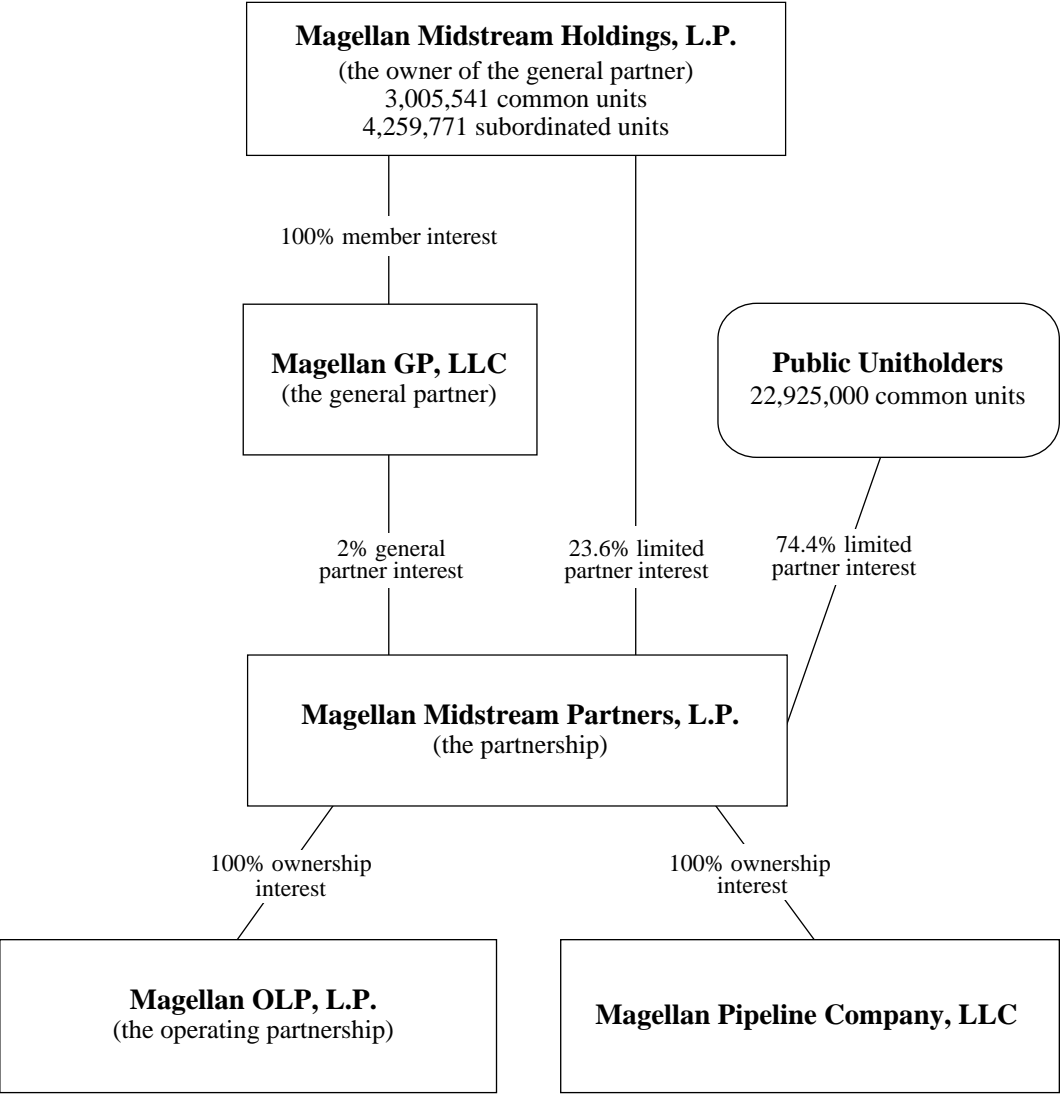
Magellan Midstream Holdings, L.P.
(the owner of the general partner)
3,005,541 common units
4,259,771 subordinated units

100% member interest

Magellan GP, LLC
(the general partner)

Public Unitholders
22,925,000 common units

2% general partner interest

23.6% limited partner interest

74.4% limited partner interest

Magellan Midstream Partners, L.P.
(the partnership)

100% ownership interest

100% ownership interest

Magellan OLP, L.P.
(the operating partnership)

Magellan Pipeline Company, LLC